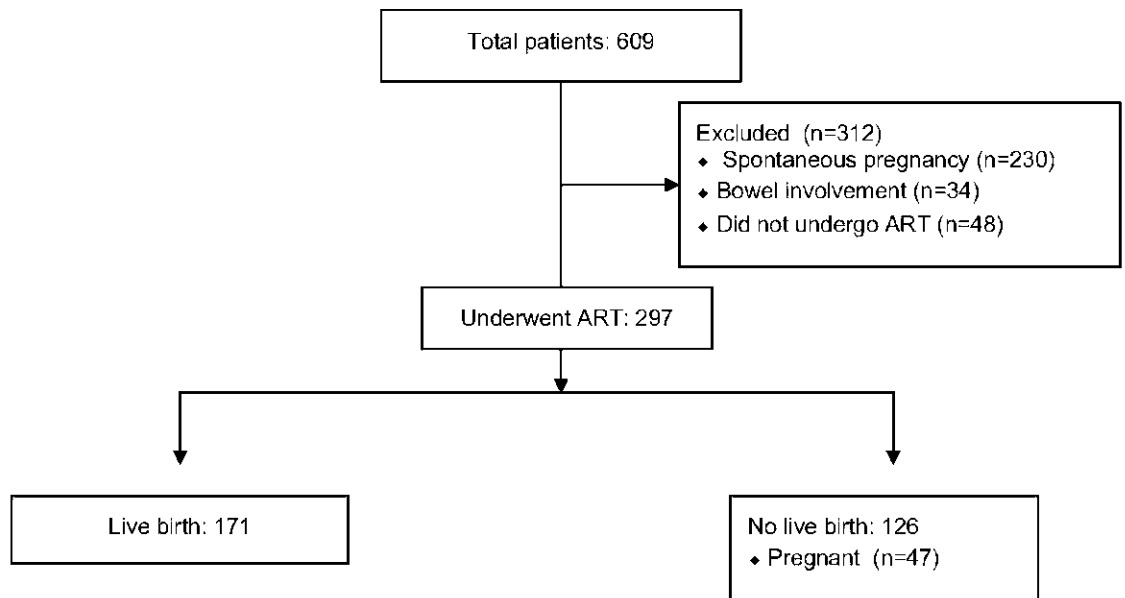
Total patients: 609

Excluded (n=312)
◆ Spontaneous pregnancy (n=230)
◆ Bowel involvement (n=34)
◆ Did not undergo ART (n=48)

Underwent ART: 297

Live birth: 171

No live birth: 126
◆ Pregnant (n=47)